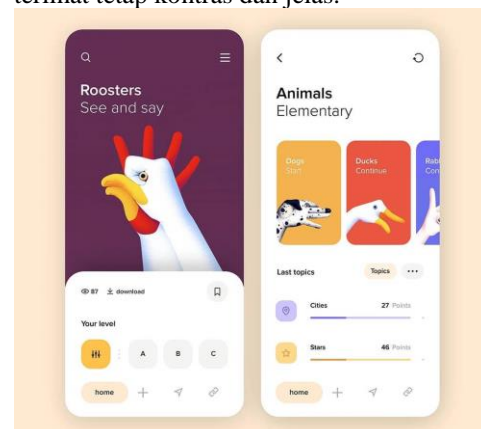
terlihat tetap kontras dan jelas.

Roosters
See and say

87 download

Your level

A B C

home

Animals
Elementary

Dogs
Start

Ducks
Continue

Rabb
Con

Last topics

Topics

Cities 27 Points

Stars 46 Points

home